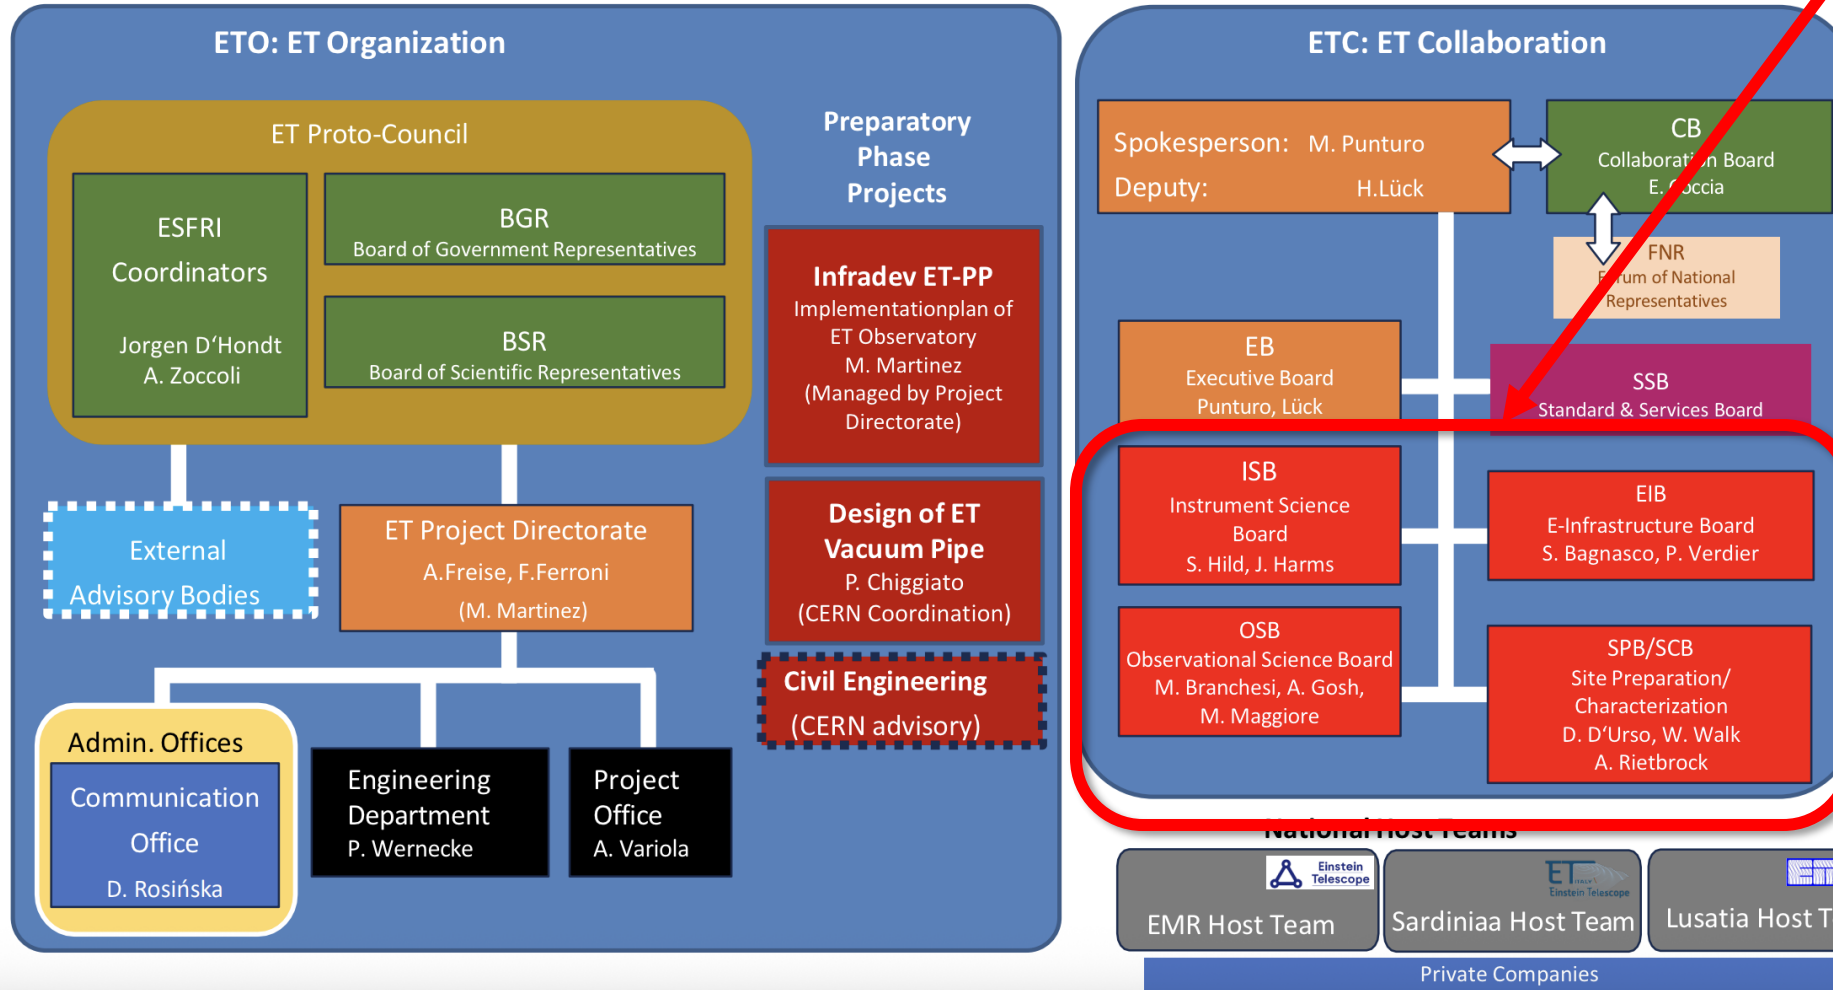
ETO: ET Organization

ET Proto-Council

ESFRI Coordinators

Jorgen D'Hondt
A. Zoccoli

BGR
Board of Government Representatives

BSR
Board of Scientific Representatives

Preparatory Phase Projects

Infradev ET-PP
Implementationplan of ET Observatory
M. Martinez
(Managed by Project Directorate)

Design of ET Vacuum Pipe
P. Chiggiato
(CERN Coordination)

Civil Engineering
(CERN advisory)

External Advisory Bodies

ET Project Directorate
A.Freise, F.Ferroni
(M. Martinez)

Admin. Offices

Communication Office
D. Rosińska

Engineering Department
P. Wernecke

Project Office
A. Variola

ETC: ET Collaboration

Spokesperson: M. Punturo
Deputy: H.Lück

CB
Collaborati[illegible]n Board
E. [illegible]occia

FNR
F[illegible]rum of National Representatives

EB
Executive Board
Punturo, Lück

SSB
Standard & Services Board

ISB
Instrument Science Board
S. Hild, J. Harms

EIB
E-Infrastructure Board
S. Bagnasco, P. Verdier

OSB
Observational Science Board
M. Branchesi, A. Gosh, M. Maggiore

SPB/SCB
Site Preparation/ Characterization
D. D'Urso, W. Walk
A. Rietbrock

National Host Teams

Einstein Telescope
EMR Host Team

ET Einstein Telescope
Sardiniaa Host Team

Lusatia Host T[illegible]

Private Companies